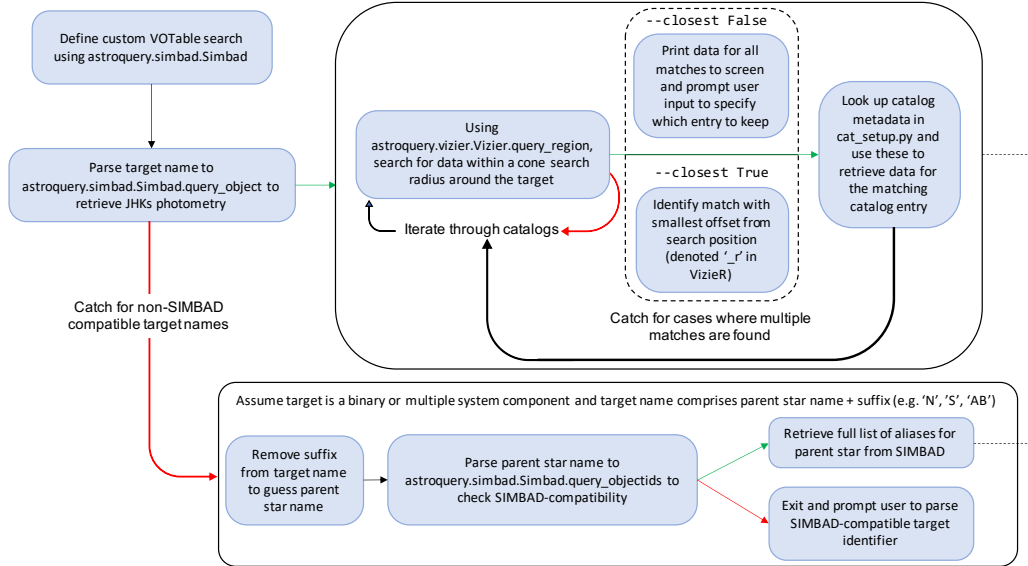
Define custom VOTable search using astroquery.simbad.Simbad

Parse target name to astroquery.simbad.Simbad.query_object to retrieve JHKs photometry

Catch for non-SIMBAD compatible target names

Using astroquery.vizier.Vizier.query_region, search for data within a cone search radius around the target

Iterate through catalogs

--closest False

Print data for all matches to screen and prompt user input to specify which entry to keep

--closest True

Identify match with smallest offset from search position (denoted '_r' in VizieR)

Catch for cases where multiple matches are found

Look up catalog metadata in cat_setup.py and use these to retrieve data for the matching catalog entry

Assume target is a binary or multiple system component and target name comprises parent star name + suffix (e.g. 'N', 'S', 'AB')

Remove suffix from target name to guess parent star name

Parse parent star name to astroquery.simbad.Simbad.query_objectids to check SIMBAD-compatibility

Retrieve full list of aliases for parent star from SIMBAD

Exit and prompt user to parse SIMBAD-compatible target identifier